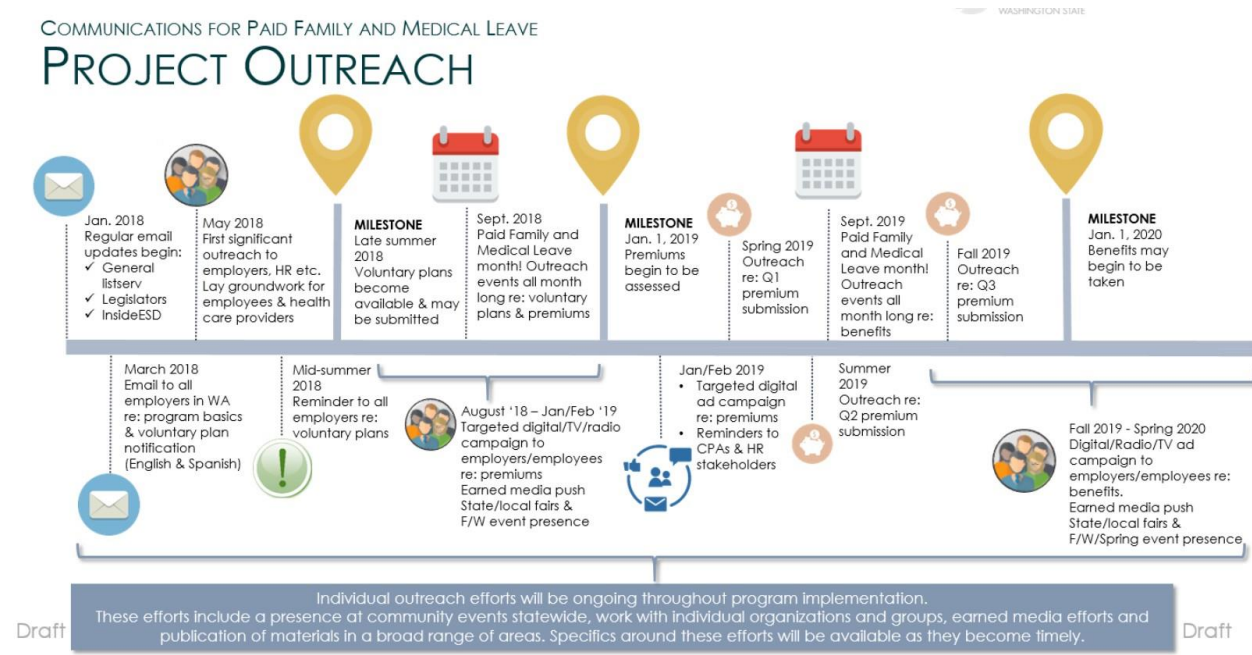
WASHINGTON STATE

COMMUNICATIONS FOR PAID FAMILY AND MEDICAL LEAVE

PROJECT OUTREACH

Jan. 2018
Regular email updates begin:
✓ General listserv
✓ Legislators
✓ InsideESD

May 2018
First significant outreach to employers, HR etc. Lay groundwork for employees & health care providers

MILESTONE
Late summer 2018
Voluntary plans become available & may be submitted

Sept. 2018
Paid Family and Medical Leave month! Outreach events all month long re: voluntary plans & premiums

MILESTONE
Jan. 1, 2019
Premiums begin to be assessed

Spring 2019
Outreach re: Q1 premium submission

Sept. 2019
Paid Family and Medical Leave month! Outreach events all month long re: benefits

Fall 2019
Outreach re: Q3 premium submission

MILESTONE
Jan. 1, 2020
Benefits may begin to be taken

March 2018
Email to all employers in WA re: program basics & voluntary plan notification (English & Spanish)

Mid-summer 2018
Reminder to all employers re: voluntary plans

August '18 – Jan/Feb '19
Targeted digital/TV/radio campaign to employers/employees re: premiums
Earned media push
State/local fairs & F/W event presence

Jan/Feb 2019
• Targeted digital ad campaign re: premiums
• Reminders to CPAs & HR stakeholders

Summer 2019
Outreach re: Q2 premium submission

Fall 2019 - Spring 2020
Digital/Radio/TV ad campaign to employers/employees re: benefits.
Earned media push
State/local fairs & F/W/Spring event presence

Individual outreach efforts will be ongoing throughout program implementation.
These efforts include a presence at community events statewide, work with individual organizations and groups, earned media efforts and publication of materials in a broad range of areas. Specifics around these efforts will be available as they become timely.

Draft

Draft